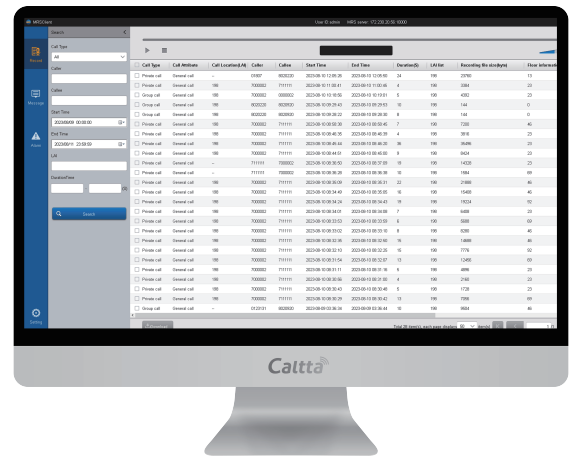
MRSClient User ID: admin MRS server: 172.20.20.50:10000

Search

Call Type
All

Caller

Callee

Start Time
2023/08/09 00:00:00

End Time
2023/08/11 23:59:59

LAI

Duration/Time

Search

Record

Message

Alarm

Setting

| Call Type | Call Attribute | Call Location(LAI) | Caller | Callee | Start Time | End Time | Duration(S) | LAI Set | Recording file size(byte) | Floor information |
|---|---|---|---|---|---|---|---|---|---|---|
| Private call | General call | -- | 00007 | 6020230 | 2023-08-10 12:05:26 | 2023-08-10 12:05:50 | 24 | 190 | 23760 | 13 |
| Private call | General call | 190 | 7000002 | 711111 | 2023-08-10 11:00:41 | 2023-08-10 11:00:46 | 4 | 190 | 3364 | 23 |
| Group call | General call | 190 | 7000002 | 6666002 | 2023-08-10 10:10:56 | 2023-08-10 10:10:01 | 5 | 190 | 4352 | 23 |
| Group call | General call | 190 | 6020230 | 6020930 | 2023-08-10 09:29:43 | 2023-08-10 09:29:53 | 10 | 190 | 144 | 0 |
| Group call | General call | 190 | 6020230 | 6020930 | 2023-08-10 09:26:22 | 2023-08-10 09:26:30 | 8 | 190 | 144 | 0 |
| Private call | General call | 190 | 7000002 | 711111 | 2023-08-10 08:59:38 | 2023-08-10 08:59:45 | 7 | 190 | 7280 | 46 |
| Private call | General call | 190 | 7000002 | 711111 | 2023-08-10 08:46:35 | 2023-08-10 08:46:39 | 4 | 190 | 3816 | 23 |
| Private call | General call | 190 | 7000002 | 711111 | 2023-08-10 08:45:44 | 2023-08-10 08:46:20 | 36 | 190 | 35496 | 21 |
| Private call | General call | 190 | 7000002 | 711111 | 2023-08-10 08:44:01 | 2023-08-10 08:45:00 | 9 | 190 | 8424 | 22 |
| Private call | General call | -- | 711111 | 7000002 | 2023-08-10 08:36:50 | 2023-08-10 08:37:09 | 19 | 190 | 14520 | 23 |
| Private call | General call | -- | 711111 | 7000002 | 2023-08-10 08:36:08 | 2023-08-10 08:36:36 | 10 | 190 | 1984 | 66 |
| Private call | General call | 190 | 7000002 | 711111 | 2023-08-10 08:35:09 | 2023-08-10 08:35:31 | 22 | 190 | 21880 | 46 |
| Private call | General call | 190 | 7000002 | 711111 | 2023-08-10 08:34:49 | 2023-08-10 08:35:05 | 16 | 190 | 15408 | 46 |
| Private call | General call | 190 | 7000002 | 711111 | 2023-08-10 08:34:24 | 2023-08-10 08:34:43 | 19 | 190 | 19224 | 50 |
| Private call | General call | 190 | 7000002 | 711111 | 2023-08-10 08:34:01 | 2023-08-10 08:34:08 | 7 | 190 | 6488 | 23 |
| Private call | General call | 190 | 7000002 | 711111 | 2023-08-10 08:33:53 | 2023-08-10 08:33:59 | 6 | 190 | 5888 | 69 |
| Private call | General call | 190 | 7000002 | 711111 | 2023-08-10 08:33:02 | 2023-08-10 08:33:10 | 8 | 190 | 8280 | 46 |
| Private call | General call | 190 | 7000002 | 711111 | 2023-08-10 08:32:35 | 2023-08-10 08:32:50 | 15 | 190 | 14888 | 46 |
| Private call | General call | 190 | 7000002 | 711111 | 2023-08-10 08:32:10 | 2023-08-10 08:32:20 | 10 | 190 | 7776 | 92 |
| Private call | General call | 190 | 7000002 | 711111 | 2023-08-10 08:31:54 | 2023-08-10 08:32:07 | 13 | 190 | 12456 | 69 |
| Private call | General call | 190 | 7000002 | 711111 | 2023-08-10 08:31:11 | 2023-08-10 08:31:16 | 5 | 190 | 4896 | 23 |
| Private call | General call | 190 | 7000002 | 711111 | 2023-08-10 08:30:56 | 2023-08-10 08:31:00 | 4 | 190 | 2160 | 23 |
| Private call | General call | 190 | 7000002 | 711111 | 2023-08-10 08:30:43 | 2023-08-10 08:30:48 | 5 | 190 | 1728 | 23 |
| Private call | General call | 190 | 7000002 | 711111 | 2023-08-10 08:30:29 | 2023-08-10 08:30:42 | 13 | 190 | 7256 | 69 |
| Private call | General call | -- | 0123101 | 6020930 | 2023-08-09 03:36:34 | 2023-08-09 03:36:44 | 10 | 190 | 9664 | 46 |

Total 26 item(s), each page displays 50 item(s)

Caltta